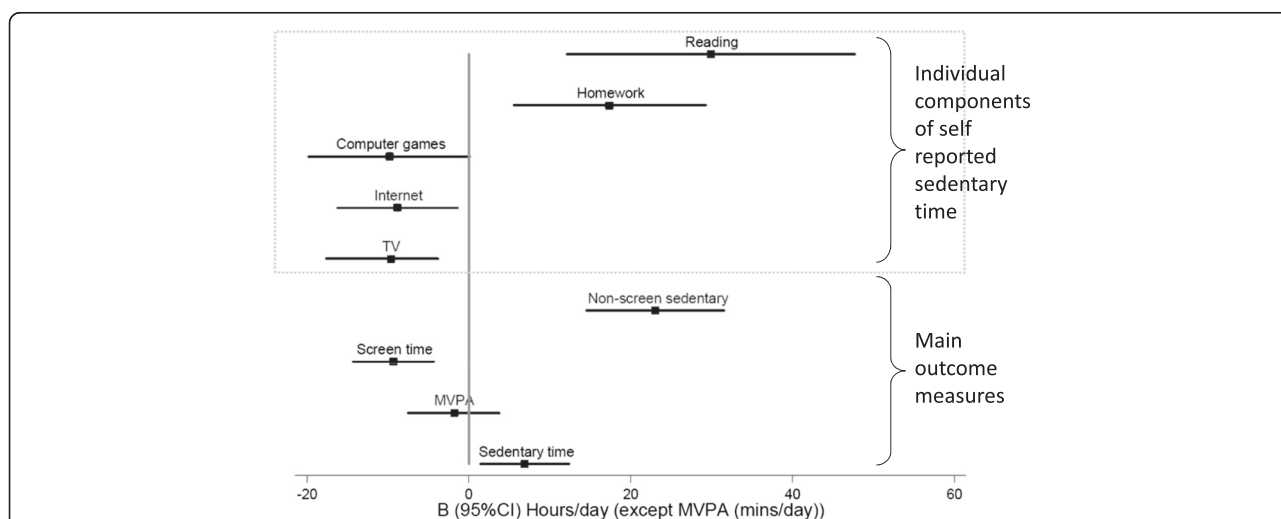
Reading

Homework

Computer games

Internet

TV

Individual components of self reported sedentary time

Non-screen sedentary

Screen time

MVPA

Sedentary time

Main outcome measures

-20
0
20
40
60

B (95%CI) Hours/day (except MVPA (mins/day))